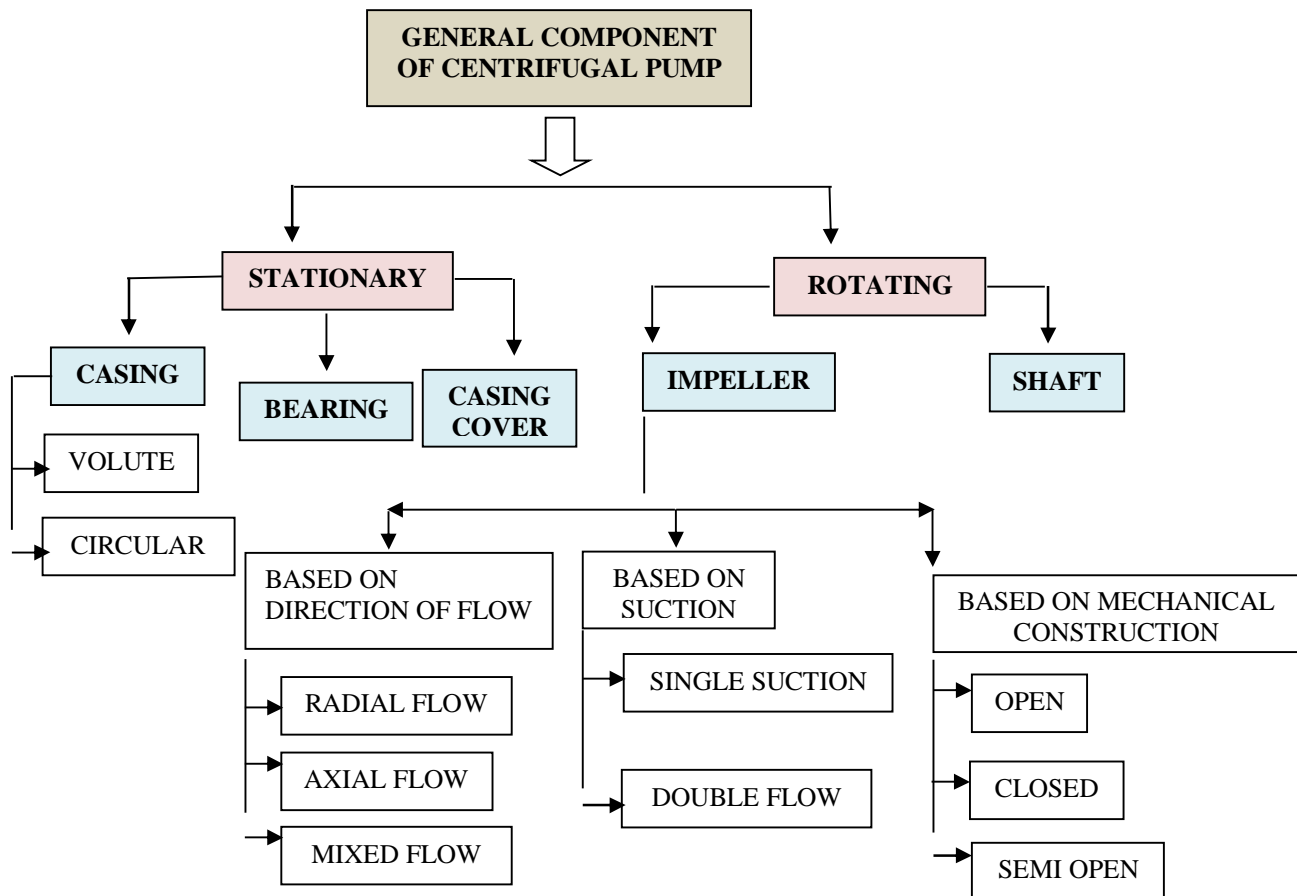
GENERAL COMPONENT OF CENTRIFUGAL PUMP

STATIONARY

ROTATING

CASING

BEARING

CASING COVER

IMPELLER

SHAFT

VOLUTE

CIRCULAR

BASED ON DIRECTION OF FLOW

RADIAL FLOW

AXIAL FLOW

MIXED FLOW

BASED ON SUCTION

SINGLE SUCTION

DOUBLE FLOW

BASED ON MECHANICAL CONSTRUCTION

OPEN

CLOSED

SEMI OPEN